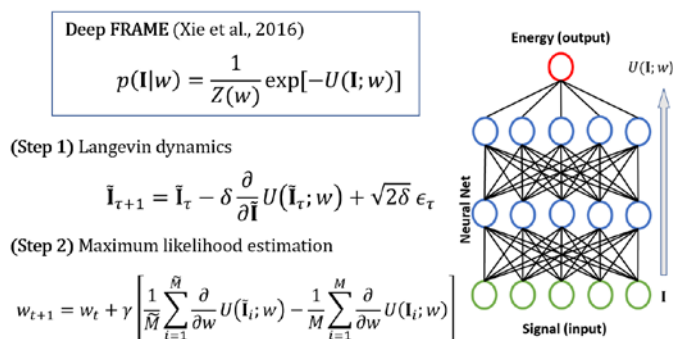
Deep FRAME (Xie et al., 2016)

$p(\mathbf{I}|w) = \frac{1}{Z(w)} \exp[-U(\mathbf{I}; w)]$

(Step 1) Langevin dynamics

$\tilde{\mathbf{I}}_{\tau+1} = \tilde{\mathbf{I}}_{\tau} - \delta \frac{\partial}{\partial \tilde{\mathbf{I}}} U(\tilde{\mathbf{I}}_{\tau}; w) + \sqrt{2\delta}\, \epsilon_{\tau}$

(Step 2) Maximum likelihood estimation

$w_{t+1} = w_t + \gamma \left[ \frac{1}{\tilde{M}} \sum_{i=1}^{\tilde{M}} \frac{\partial}{\partial w} U(\tilde{\mathbf{I}}_i; w) - \frac{1}{M} \sum_{i=1}^{M} \frac{\partial}{\partial w} U(\mathbf{I}_i; w) \right]$

Energy (output)

$U(\mathbf{I}; w)$

Neural Net

$\mathbf{I}$

Signal (input)